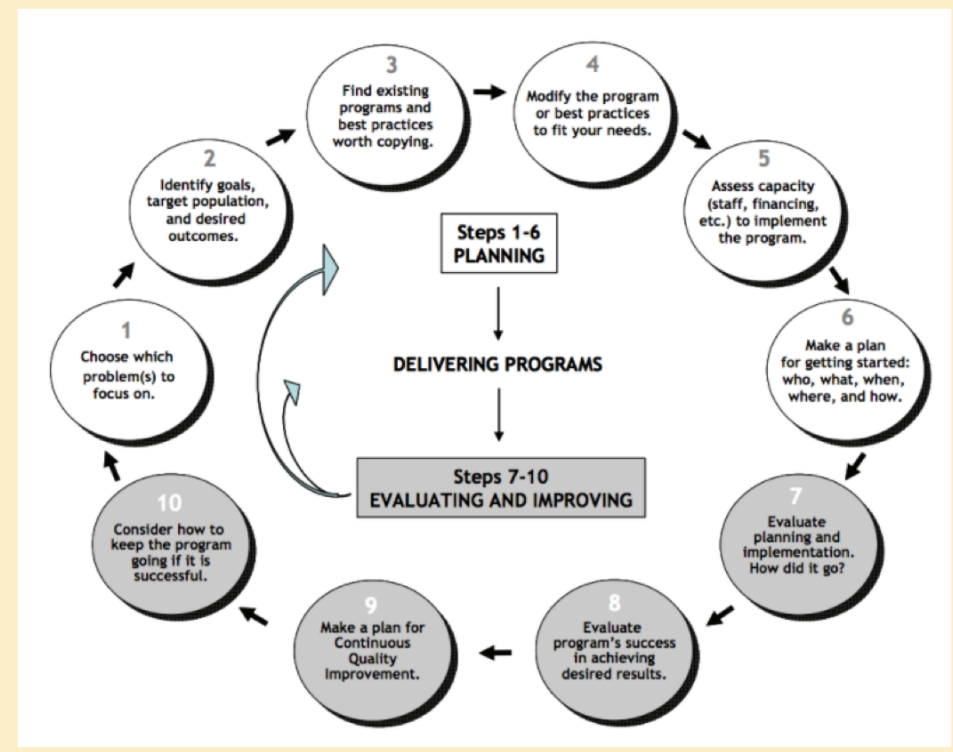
3
Find existing programs and best practices worth copying.

4
Modify the program or best practices to fit your needs.

2
Identify goals, target population, and desired outcomes.

5
Assess capacity (staff, financing, etc.) to implement the program.

Steps 1-6
PLANNING

1
Choose which problem(s) to focus on.

DELIVERING PROGRAMS

6
Make a plan for getting started: who, what, when, where, and how.

Steps 7-10
EVALUATING AND IMPROVING

10
Consider how to keep the program going if it is successful.

7
Evaluate planning and implementation. How did it go?

9
Make a plan for Continuous Quality Improvement.

8
Evaluate program's success in achieving desired results.